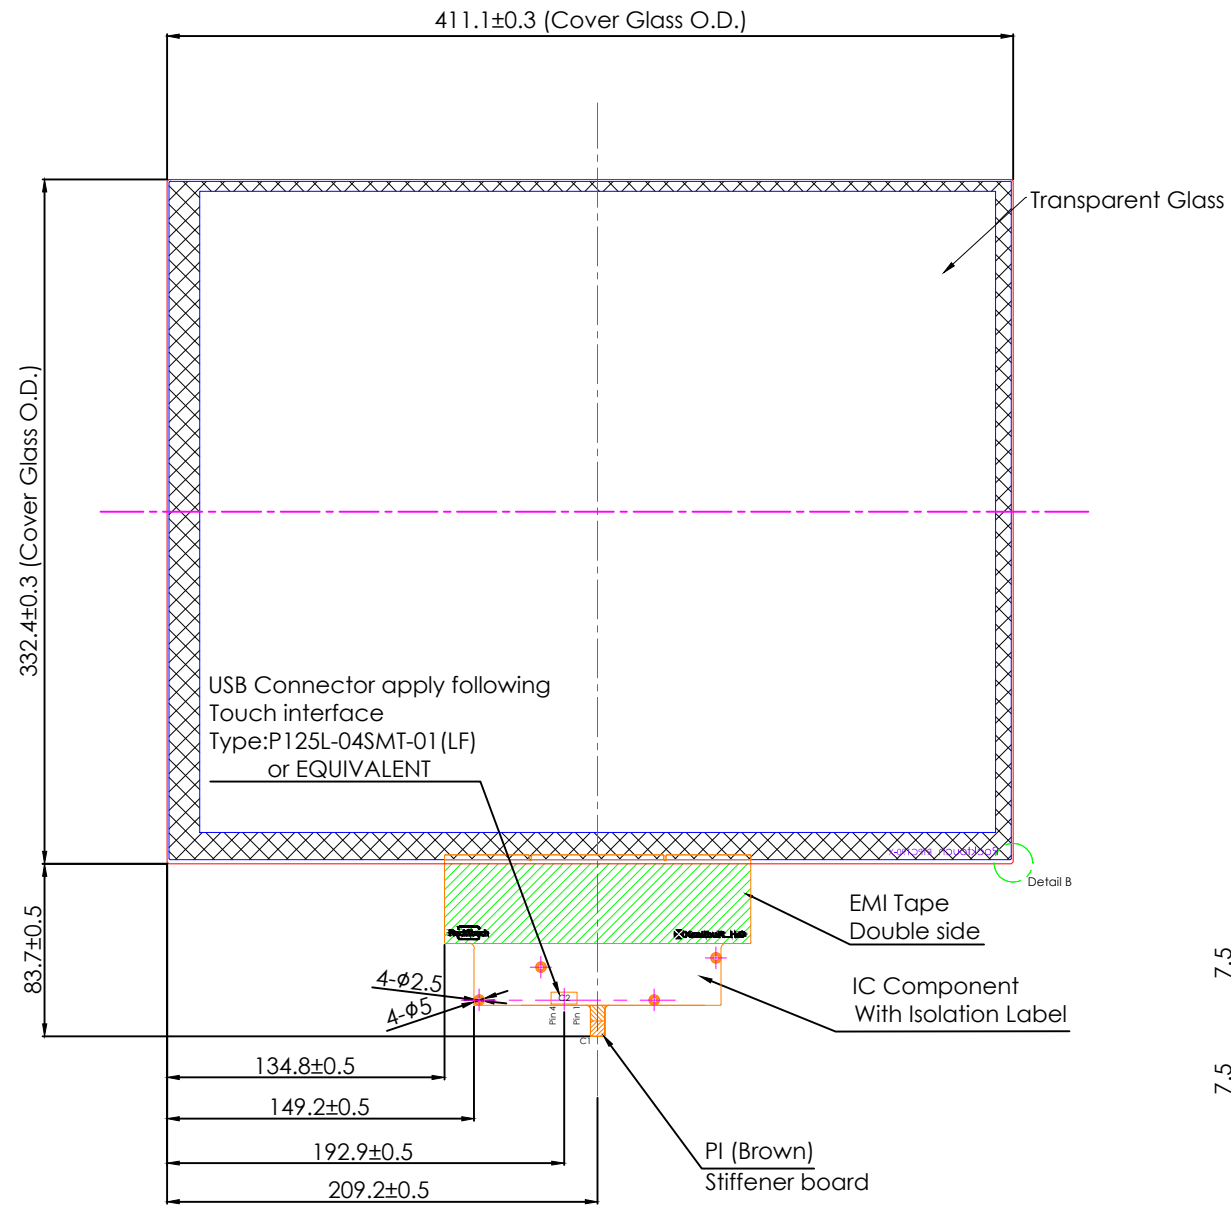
411.1±0.3 (Cover Glass O.D.)

Transparent Glass

332.4±0.3 (Cover Glass O.D.)

USB Connector apply following Touch interface Type:P125L-04SMT-01(LF) or EQUIVALENT

Detail B

EMI Tape Double side

83.7±0.5

4-$\phi$2.5

4-$\phi$5

Pin 4

Pin 1

C2

C1

IC Component With Isolation Label

134.8±0.5

149.2±0.5

192.9±0.5

209.2±0.5

PI (Brown) Stiffener board

7.5

7.5